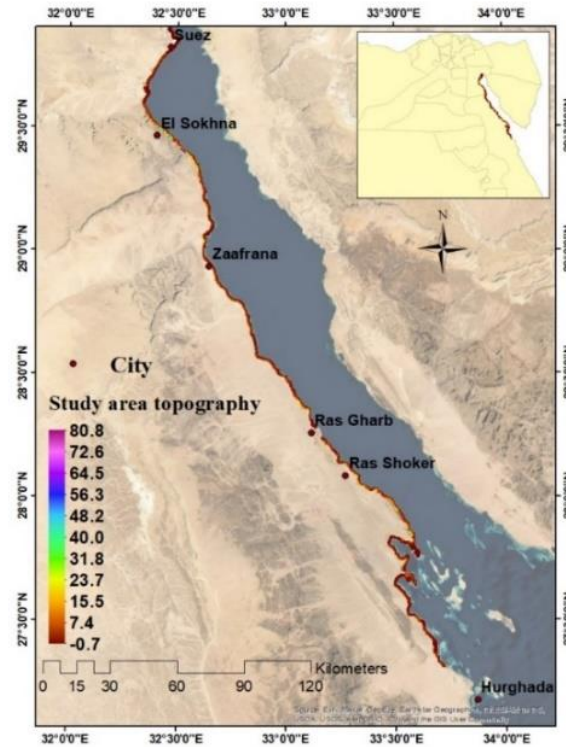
32°0'0"E 32°30'0"E 33°0'0"E 33°30'0"E 34°0'0"E

Suez

El Sokhna

Zaafrana

N

City

Study area topography

80.8
72.6
64.5
56.3
48.2
40.0
31.8
23.7
15.5
7.4
-0.7

Ras Gharb

Ras Shoker

Hurghada

0 15 30 60 90 120 Kilometers

29°30'0"N
29°0'0"N
28°30'0"N
28°0'0"N
27°30'0"N

Source: Esri, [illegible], GeoEye, Earthstar Geographics, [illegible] USDA, USGS, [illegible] the GIS User Community

32°0'0"E 32°30'0"E 33°0'0"E 33°30'0"E 34°0'0"E